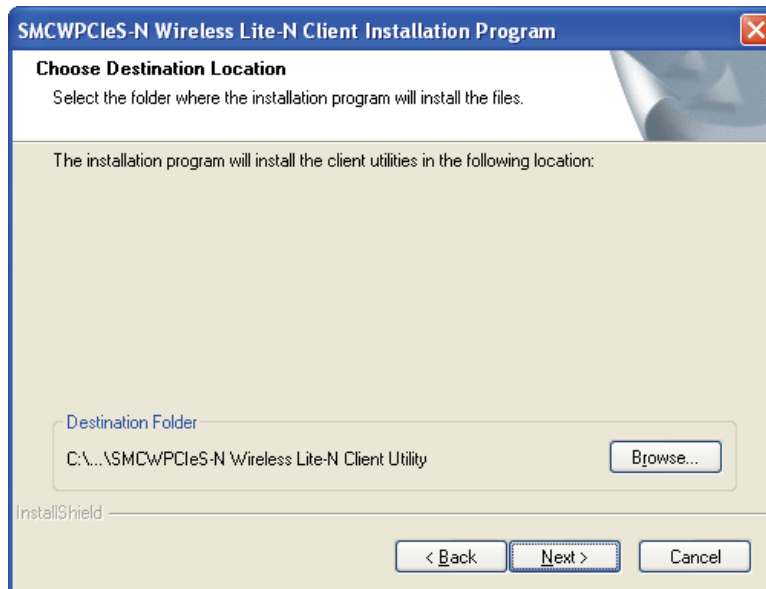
SMCWPCIeS-N Wireless Lite-N Client Installation Program

Choose Destination Location

Select the folder where the installation program will install the files.

The installation program will install the client utilities in the following location:

Destination Folder

C:\...\SMCWPCIeS-N Wireless Lite-N Client Utility

Browse...

InstallShield

< Back

Next >

Cancel